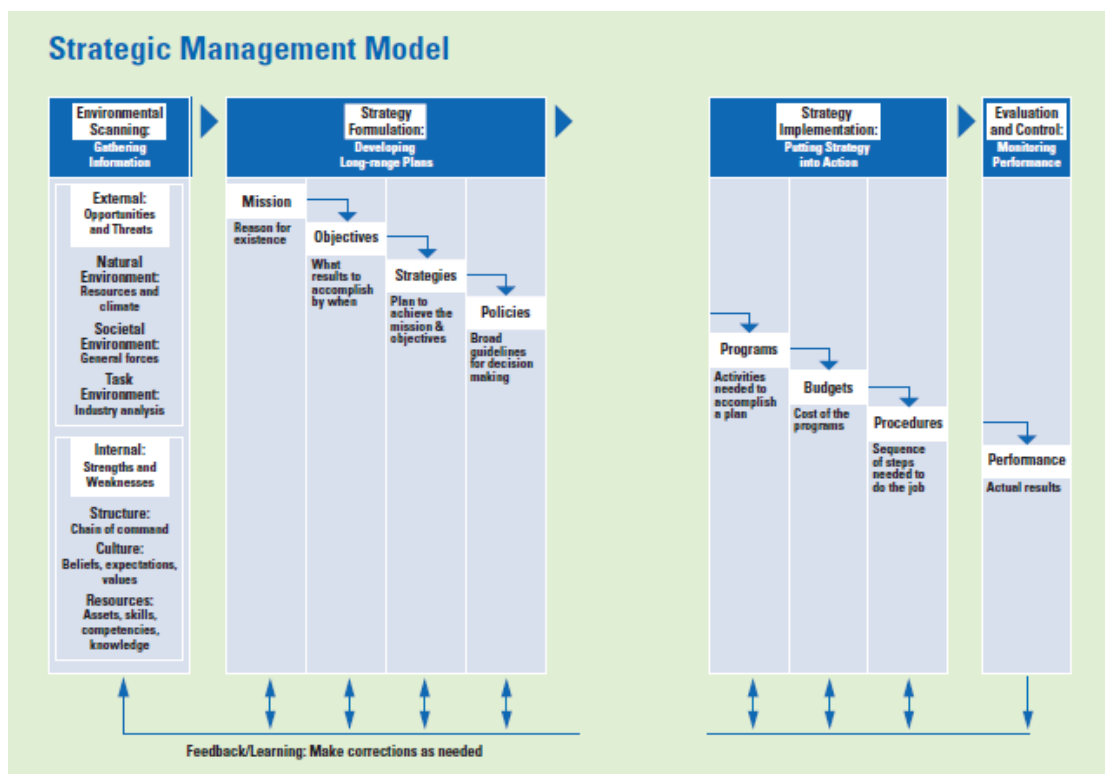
Strategic Management Model

Environmental Scanning: Gathering Information

External: Opportunities and Threats

Natural Environment: Resources and climate

Societal Environment: General forces

Task Environment: Industry analysis

Internal: Strengths and Weaknesses

Structure: Chain of command

Culture: Beliefs, expectations, values

Resources: Assets, skills, competencies, knowledge

Strategy Formulation: Developing Long-range Plans

Mission

Reason for existence

Objectives

What results to accomplish by when

Strategies

Plan to achieve the mission & objectives

Policies

Broad guidelines for decision making

Strategy Implementation: Putting Strategy into Action

Programs

Activities needed to accomplish a plan

Budgets

Cost of the programs

Procedures

Sequence of steps needed to do the job

Evaluation and Control: Monitoring Performance

Performance

Actual results

Feedback/Learning: Make corrections as needed